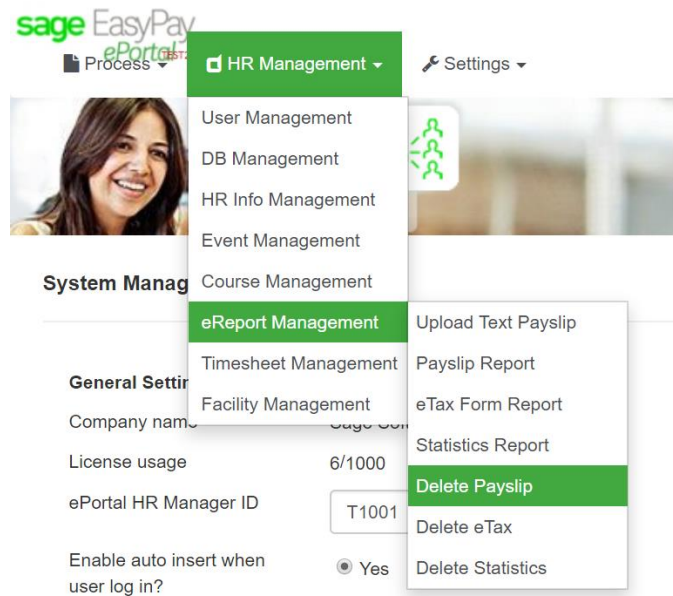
sage EasyPay
ePortal TEST

Process ▾
HR Management ▾
Settings ▾

User Management
DB Management
HR Info Management
Event Management
Course Management
eReport Management
Timesheet Management
Facility Management

Upload Text Payslip
Payslip Report
eTax Form Report
Statistics Report
Delete Payslip
Delete eTax
Delete Statistics

System Manag

General Settir
Company nam
License usage 6/1000
ePortal HR Manager ID T1001
Enable auto insert when user log in? Yes